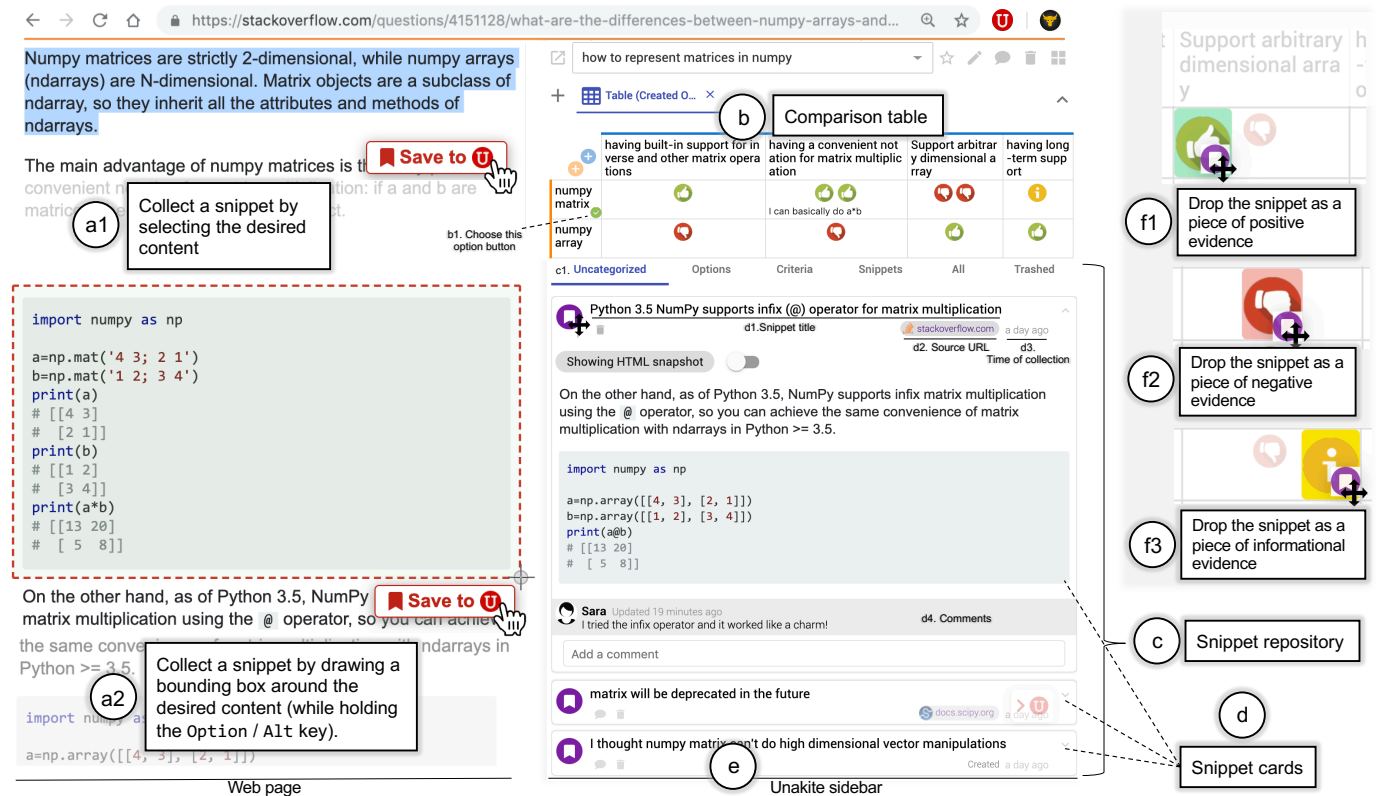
https://stackoverflow.com/questions/4151128/what-are-the-differences-between-numpy-arrays-and...

Numpy matrices are strictly 2-dimensional, while numpy arrays (ndarrays) are N-dimensional. Matrix objects are a subclass of ndarray, so they inherit all the attributes and methods of ndarrays.

The main advantage of numpy matrices is th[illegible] convenient n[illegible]tion: if a and b are matric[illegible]ct.

Save to

a1 Collect a snippet by selecting the desired content

```
import numpy as np

a=np.mat('4 3; 2 1')
b=np.mat('1 2; 3 4')
print(a)
# [[4 3]
#  [2 1]]
print(b)
# [[1 2]
#  [3 4]]
print(a*b)
# [[13 20]
#  [ 5  8]]
```

On the other hand, as of Python 3.5, NumPy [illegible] matrix multiplication using the @ operator, so you can achie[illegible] the same conve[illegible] ndarrays in Python >= 3.5.

Save to

a2 Collect a snippet by drawing a bounding box around the desired content (while holding the Option / Alt key).

import num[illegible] as

a=np.array([[4, 3], [2, 1]])

Web page

how to represent matrices in numpy

Table (Created O...

b Comparison table

| | having built-in support for inverse and other matrix operations | having a convenient notation for matrix multiplication | Support arbitrary dimensional array | having long-term support |
|---|---|---|---|---|
| numpy matrix | | I can basically do a*b | | |
| numpy array | | | | |

b1. Choose this option button

c1. Uncategorized Options Criteria Snippets All Trashed

Python 3.5 NumPy supports infix (@) operator for matrix multiplication
d1.Snippet title
stackoverflow.com a day ago
d2. Source URL d3. Time of collection
Showing HTML snapshot

On the other hand, as of Python 3.5, NumPy supports infix matrix multiplication using the @ operator, so you can achieve the same convenience of matrix multiplication with ndarrays in Python >= 3.5.

```
import numpy as np

a=np.array([[4, 3], [2, 1]])
b=np.array([[1, 2], [3, 4]])
print(a@b)
# [[13 20]
#  [ 5  8]]
```

Sara Updated 19 minutes ago
I tried the infix operator and it worked like a charm!
d4. Comments
Add a comment

matrix will be deprecated in the future
docs.scipy.org a day ago

I thought numpy matrix can't do high dimensional vector manipulations
Created a day ago

e
Unakite sidebar

c Snippet repository
d Snippet cards

Support arbitrary dimensional array

f1 Drop the snippet as a piece of positive evidence
f2 Drop the snippet as a piece of negative evidence
f3 Drop the snippet as a piece of informational evidence